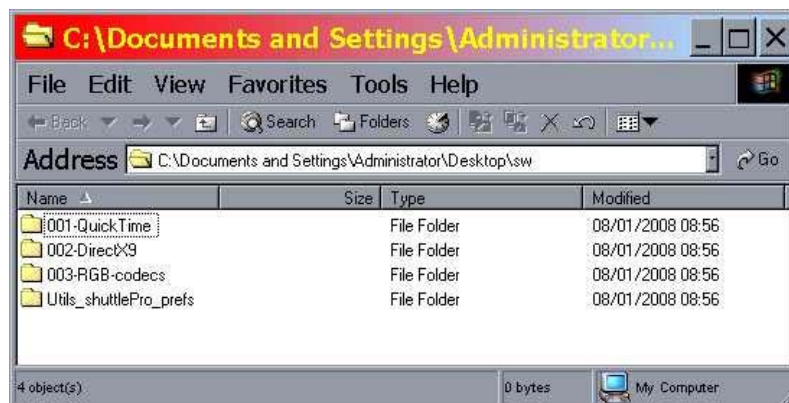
C:\Documents and Settings\Administrator...

File Edit View Favorites Tools Help

Back Search Folders

Address C:\Documents and Settings\Administrator\Desktop\sw Go

| Name | Size | Type | Modified |
|---|---|---|---|
| 001-QuickTime | | File Folder | 08/01/2008 08:56 |
| 002-DirectX9 | | File Folder | 08/01/2008 08:56 |
| 003-RGB-codecs | | File Folder | 08/01/2008 08:56 |
| Utils_shuttlePro_prefs | | File Folder | 08/01/2008 08:56 |

4 object(s) 0 bytes My Computer